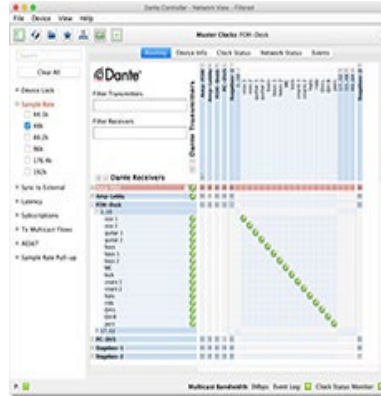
Dante Controller - Network View - Filtered

File Device View Help

Master Clock: FOH-Rack

Search

Clear All

Device Lock

Sample Rate

44.1k

48k

88.2k

96k

176.4k

192k

Sync to External

Latency

Subscriptions

Tx Multicast Flows

AES67

Sample Rate Pull-up

Routing Device Info Clock Status Network Status Events

Dante

Filter Transmitters

Filter Receivers

Dante Transmitters

Dante Receivers

Amp Lobby

FOH-Rack

kick

snare

guitar 1

guitar 2

bass

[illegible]

FOH

Stagebox 1

Stagebox 2

Multicast Bandwidth: 0Mbps Event Log: Clock Status Monitor: